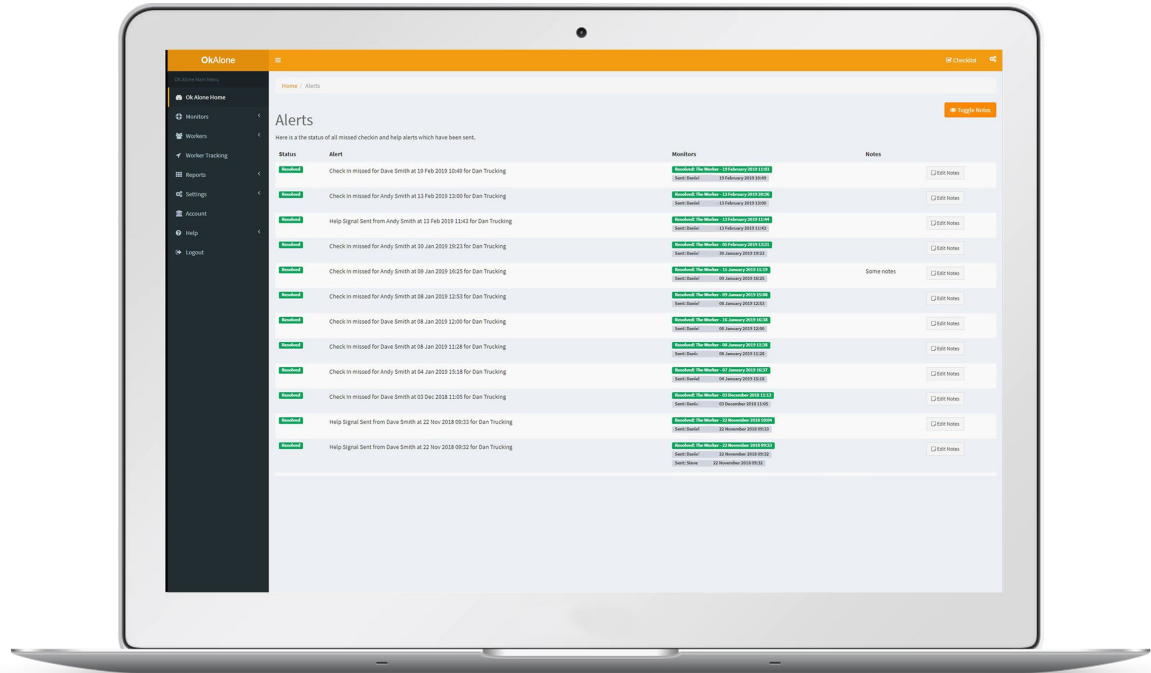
OkAlone

Ok Alone Main Menu

Ok Alone Home

Monitors

Workers

Worker Tracking

Reports

Settings

Account

Help

Logout

Checklist

Home / Alerts

Toggle Notes

Alerts

Here is a the status of all missed checkin and help alerts which have been sent.

| Status | Alert | Monitors | Notes | |
|---|---|---|---|---|
| Resolved | Check In missed for Dave Smith at 19 Feb 2019 10:49 for Dan Trucking | Resolved: The Worker - 19 February 2019 11:03 Sent: Daniel 19 February 2019 10:49 | | Edit Notes |
| Resolved | Check In missed for Andy Smith at 13 Feb 2019 13:00 for Dan Trucking | Resolved: The Worker - 13 February 2019 20:26 Sent: Daniel 13 February 2019 13:00 | | Edit Notes |
| Resolved | Help Signal Sent from Andy Smith at 13 Feb 2019 11:43 for Dan Trucking | Resolved: The Worker - 13 February 2019 11:44 Sent: Daniel 13 February 2019 11:43 | | Edit Notes |
| Resolved | Check In missed for Andy Smith at 30 Jan 2019 19:23 for Dan Trucking | Resolved: The Worker - 06 February 2019 13:21 Sent: Daniel 30 January 2019 19:23 | | Edit Notes |
| Resolved | Check In missed for Andy Smith at 09 Jan 2019 16:25 for Dan Trucking | Resolved: The Worker - 11 January 2019 11:19 Sent: Daniel 09 January 2019 16:25 | Some notes | Edit Notes |
| Resolved | Check In missed for Andy Smith at 08 Jan 2019 12:53 for Dan Trucking | Resolved: The Worker - 09 January 2019 15:00 Sent: Daniel 08 January 2019 12:53 | | Edit Notes |
| Resolved | Check In missed for Dave Smith at 08 Jan 2019 12:00 for Dan Trucking | Resolved: The Worker - 16 January 2019 16:16 Sent: Daniel 08 January 2019 12:00 | | Edit Notes |
| Resolved | Check In missed for Dave Smith at 08 Jan 2019 11:28 for Dan Trucking | Resolved: The Worker - 08 January 2019 11:38 Sent: Daniel 08 January 2019 11:28 | | Edit Notes |
| Resolved | Check In missed for Andy Smith at 04 Jan 2019 15:18 for Dan Trucking | Resolved: The Worker - 07 January 2019 16:37 Sent: Daniel 04 January 2019 15:18 | | Edit Notes |
| Resolved | Check In missed for Dave Smith at 03 Dec 2018 11:05 for Dan Trucking | Resolved: The Worker - 03 December 2018 11:12 Sent: Daniel 03 December 2018 11:05 | | Edit Notes |
| Resolved | Help Signal Sent from Dave Smith at 22 Nov 2018 09:33 for Dan Trucking | Resolved: The Worker - 22 November 2018 10:04 Sent: Daniel 22 November 2018 09:33 | | Edit Notes |
| Resolved | Help Signal Sent from Dave Smith at 22 Nov 2018 09:32 for Dan Trucking | Resolved: The Worker - 22 November 2018 09:53 Sent: Daniel 22 November 2018 09:32 Sent: Steve 22 November 2018 09:32 | | Edit Notes |